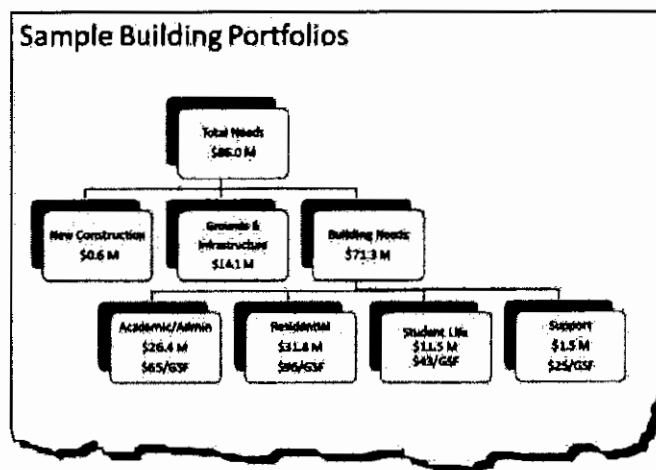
Sample Building Portfolios

Total Needs
$86.0 M

New Construction
$0.6 M

Grounds & Infrastructure
$14.1 M

Building Needs
$71.3 M

Academic/Admin
$26.4 M
$65/GSF

Residential
$31.8 M
$96/GSF

Student Life
$11.5 M
$43/GSF

Support
$1.5 M
$25/GSF